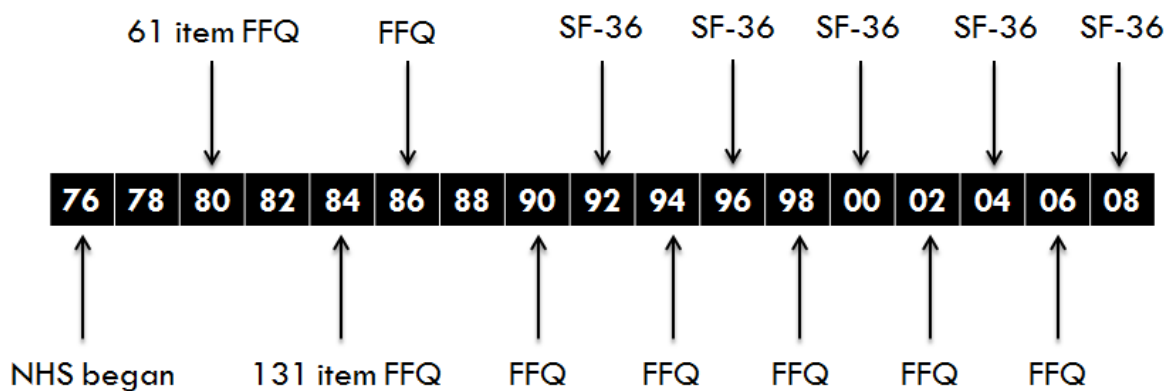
61 item FFQ FFQ SF-36 SF-36 SF-36 SF-36 SF-36

| 76 | 78 | 80 | 82 | 84 | 86 | 88 | 90 | 92 | 94 | 96 | 98 | 00 | 02 | 04 | 06 | 08 |
|---|---|---|---|---|---|---|---|---|---|---|---|---|---|---|---|---|

NHS began 131 item FFQ FFQ FFQ FFQ FFQ FFQ